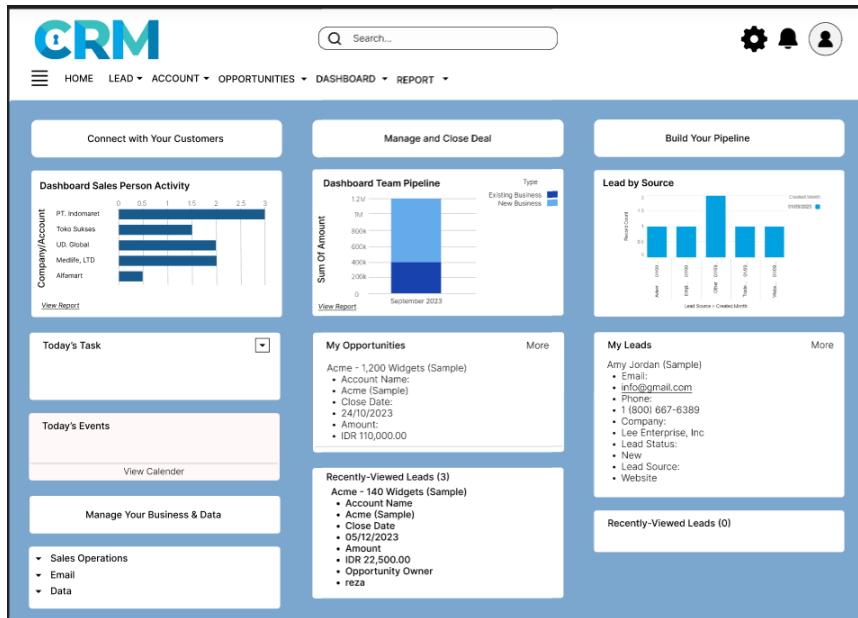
CRM

Search...

HOME LEAD ACCOUNT OPPORTUNITIES DASHBOARD REPORT

Connect with Your Customers

Manage and Close Deal

Build Your Pipeline

Dashboard Sales Person Activity

Company/Account

0 0.5 1 1.5 2 2.5 3

PT. Indomaret
Toko Sukses
UD. Global
Medlife, LTD
Alfamart

View Report

Dashboard Team Pipeline

Type
Existing Business
New Business

Sum Of Amount

1.2M
1M
800k
600k
400k
200k
0

September 2023

View Report

Lead by Source

Created Month
01/09/2023

Record Count

Lead Source > Created Month

Today's Task

Today's Events

View Calender

Manage Your Business & Data

- Sales Operations
- Email
- Data

My Opportunities

More

Acme - 1,200 Widgets (Sample)
- Account Name:
- Acme (Sample)
- Close Date:
- 24/10/2023
- Amount:
- IDR 110,000.00

Recently-Viewed Leads (3)

Acme - 140 Widgets (Sample)
- Account Name
- Acme (Sample)
- Close Date
- 05/12/2023
- Amount
- IDR 22,500.00
- Opportunity Owner
- reza

My Leads

More

Amy Jordan (Sample)
- Email:
- info@gmail.com
- Phone:
- 1 (800) 667-6389
- Company:
- Lee Enterprise, Inc
- Lead Status:
- New
- Lead Source:
- Website

Recently-Viewed Leads (0)